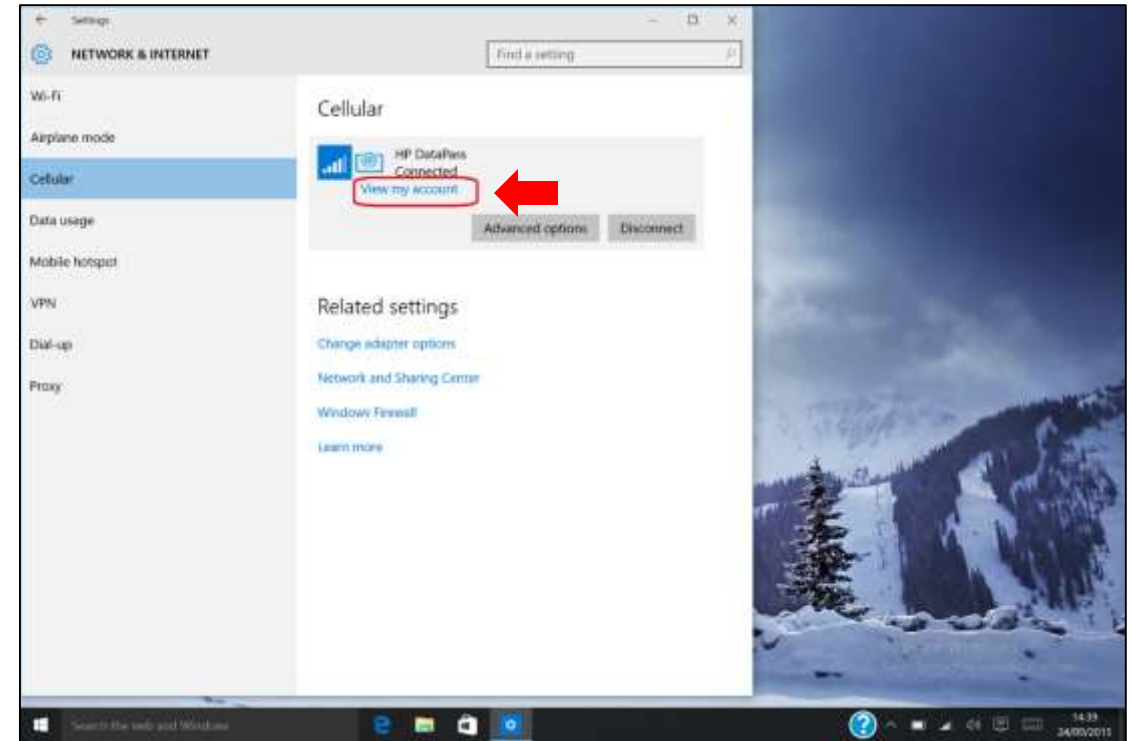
Settings

NETWORK & INTERNET

Find a setting

Wi-Fi

Airplane mode

Cellular

Data usage

Mobile hotspot

VPN

Dial-up

Proxy

Cellular

HP DataPass
Connected
View my account

Advanced options

Disconnect

Related settings

Change adapter options

Network and Sharing Center

Windows Firewall

Learn more

Search the web and Windows

14:39
24/03/2015